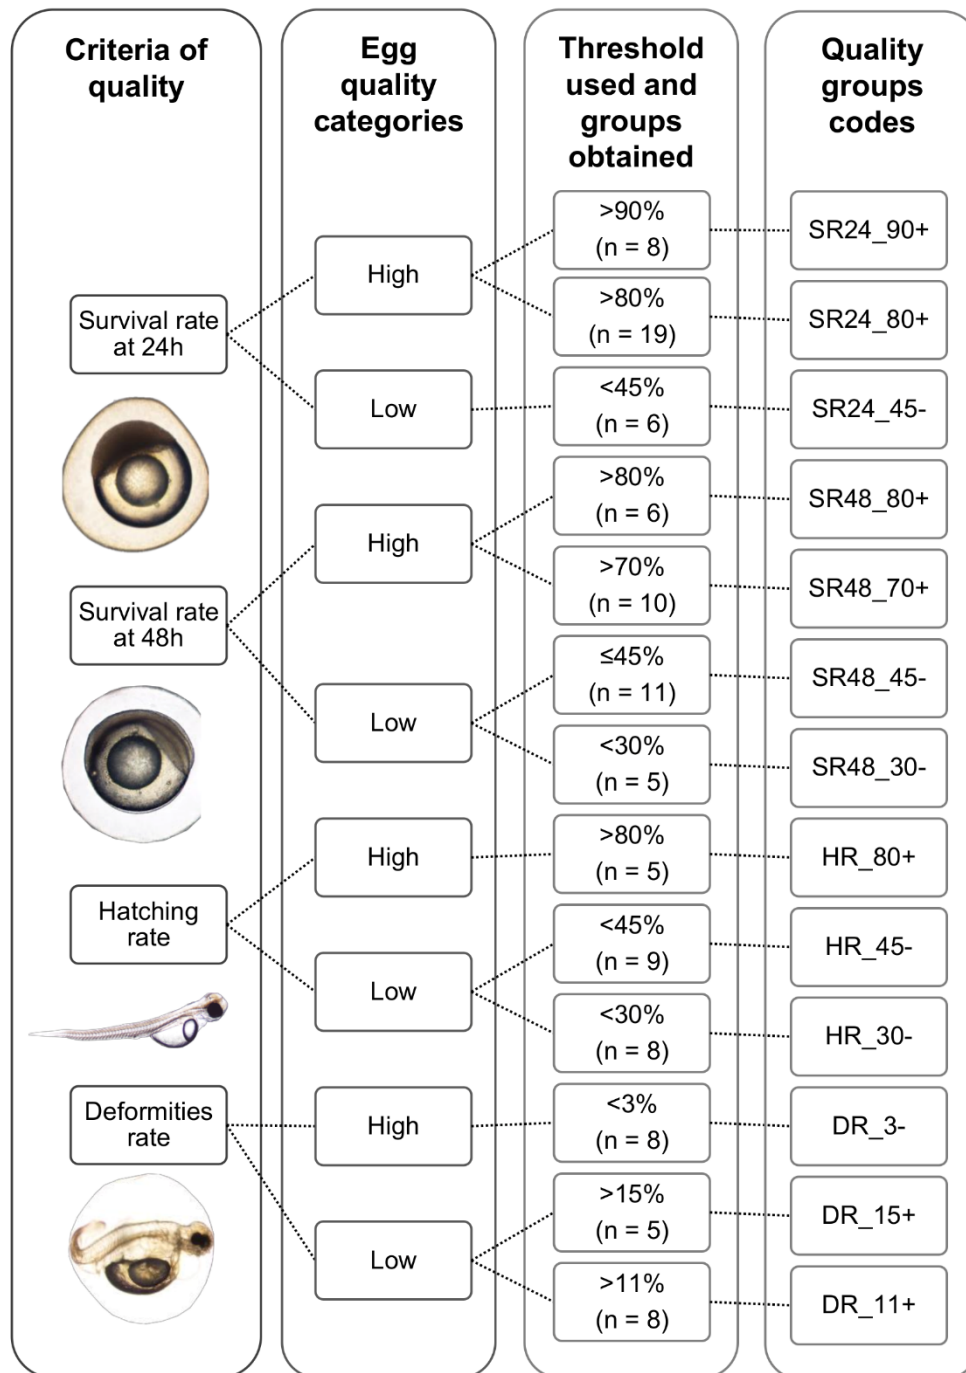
Criteria of quality

Egg quality categories

Threshold used and groups obtained

Quality groups codes

Survival rate at 24h

High

Low

>90% (n = 8)

>80% (n = 19)

<45% (n = 6)

SR24_90+

SR24_80+

SR24_45-

Survival rate at 48h

High

Low

>80% (n = 6)

>70% (n = 10)

≤45% (n = 11)

<30% (n = 5)

SR48_80+

SR48_70+

SR48_45-

SR48_30-

Hatching rate

High

Low

>80% (n = 5)

<45% (n = 9)

<30% (n = 8)

HR_80+

HR_45-

HR_30-

Deformities rate

High

Low

<3% (n = 8)

>15% (n = 5)

>11% (n = 8)

DR_3-

DR_15+

DR_11+